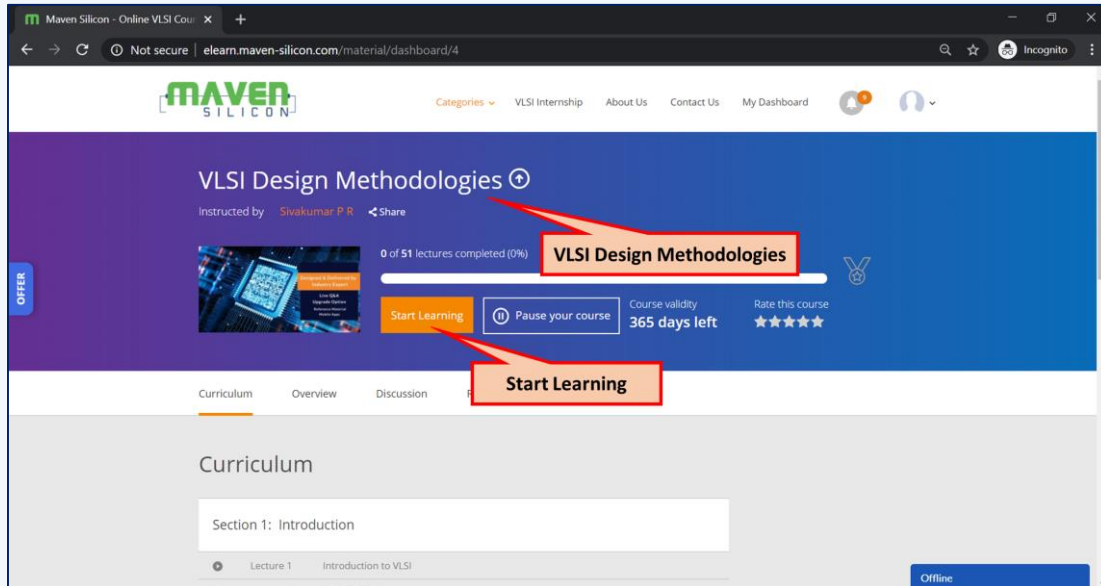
Maven Silicon - Online VLSI Cour ×
+
Not secure | elearn.maven-silicon.com/material/dashboard/4
Incognito

MAVEN SILICON
Categories ⌄ VLSI Internship About Us Contact Us My Dashboard
9

VLSI Design Methodologies
Instructed by Sivakumar P R < Share

OFFER

0 of 51 lectures completed (0%)
VLSI Design Methodologies

Start Learning
Pause your course
Course validity
365 days left
Rate this course

Start Learning

Curriculum Overview Discussion

Curriculum

Section 1: Introduction

Lecture 1 Introduction to VLSI

Offline